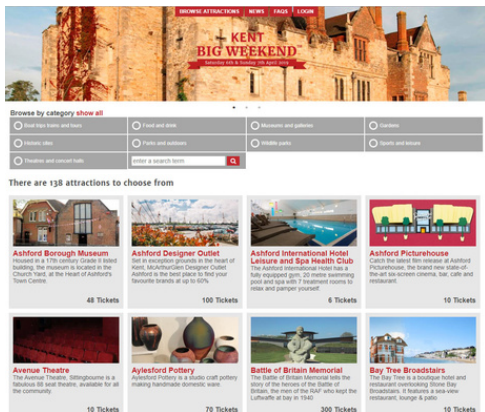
BROWSE ATTRACTIONS NEWS FAQS LOGIN

KENT BIG WEEKEND

Saturday 6th & Sunday 7th April 2013

Browse by category show all

Boat trips trains and tours

Food and drink

Museums and galleries

Gardens

Historic sites

Parks and outdoors

Wildlife parks

Sports and leisure

Theatres and concert halls

enter a search term

There are 138 attractions to choose from

Ashford Borough Museum
Housed in a 17th century Grade II listed building, the museum is located in the Church Yard, at the Heart of Ashford's Town Centre.
48 Tickets

Ashford Designer Outlet
Set in exceptional grounds in the heart of Kent, McArthurGlen Designer Outlet Ashford is the best place to find your favourite brands at up to 60%
100 Tickets

Ashford International Hotel Leisure and Spa Health Club
The Ashford International Hotel has a fully equipped gym, 20 metre swimming pool and spa with 7 treatment rooms to relax and pamper yourself.
6 Tickets

Ashford Picturehouse
Catch the latest film release at Ashford Picturehouse, the brand new state-of-the-art six-screen cinema, bar, cafe and restaurant.
10 Tickets

Avenue Theatre
The Avenue Theatre, Sittingbourne is a fabulous 88 seat theatre, available for all the community
10 Tickets

Aylesford Pottery
Aylesford Pottery is a studio craft pottery making handmade domestic ware.
70 Tickets

Battle of Britain Memorial
The Battle of Britain Memorial tells the story of the heroes of the Battle of Britain, the men of the RAF who kept the Luftwaffe at bay in 1940
300 Tickets

Bay Tree Broadstairs
The Bay Tree is a boutique hotel and restaurant overlooking Stone Bay Broadstairs. It features a sea-view restaurant, lounge & patio
10 Tickets